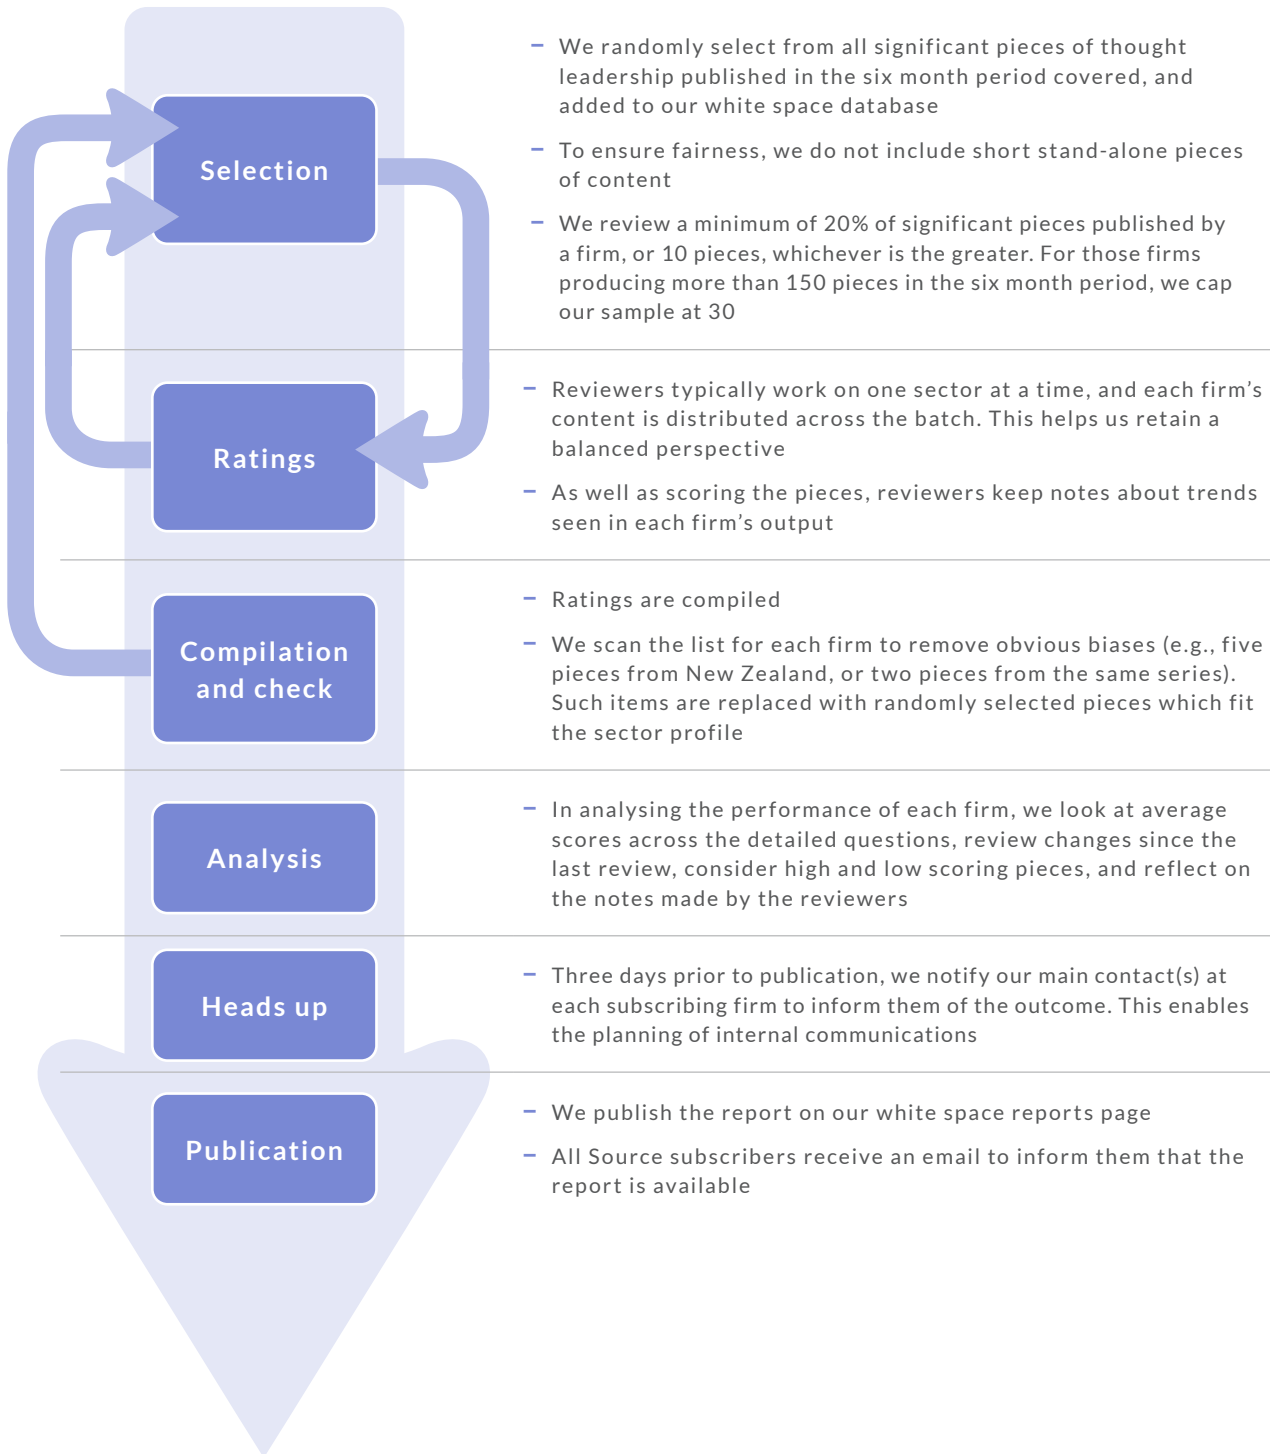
Selection

– We randomly select from all significant pieces of thought leadership published in the six month period covered, and added to our white space database

– To ensure fairness, we do not include short stand-alone pieces of content

– We review a minimum of 20% of significant pieces published by a firm, or 10 pieces, whichever is the greater. For those firms producing more than 150 pieces in the six month period, we cap our sample at 30

Ratings

– Reviewers typically work on one sector at a time, and each firm's content is distributed across the batch. This helps us retain a balanced perspective

– As well as scoring the pieces, reviewers keep notes about trends seen in each firm's output

Compilation and check

– Ratings are compiled

– We scan the list for each firm to remove obvious biases (e.g., five pieces from New Zealand, or two pieces from the same series). Such items are replaced with randomly selected pieces which fit the sector profile

Analysis

– In analysing the performance of each firm, we look at average scores across the detailed questions, review changes since the last review, consider high and low scoring pieces, and reflect on the notes made by the reviewers

Heads up

– Three days prior to publication, we notify our main contact(s) at each subscribing firm to inform them of the outcome. This enables the planning of internal communications

Publication

– We publish the report on our white space reports page

– All Source subscribers receive an email to inform them that the report is available